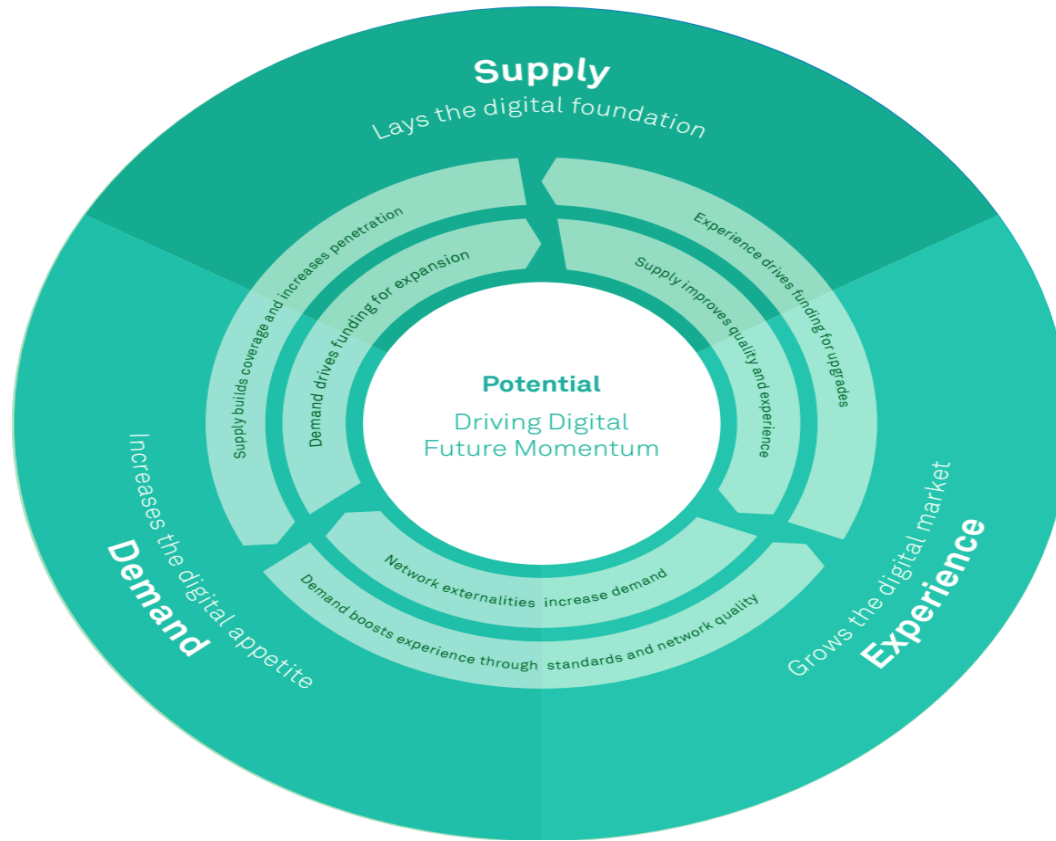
Supply
Lays the digital foundation

Supply builds coverage and increases penetration
Demand drives funding for expansion

Experience drives funding for upgrades
Supply improves quality and experience

Potential
Driving Digital Future Momentum

Network externalities increase demand
Demand boosts experience through standards and network quality

Increases the digital appetite
Demand

Grows the digital market
Experience